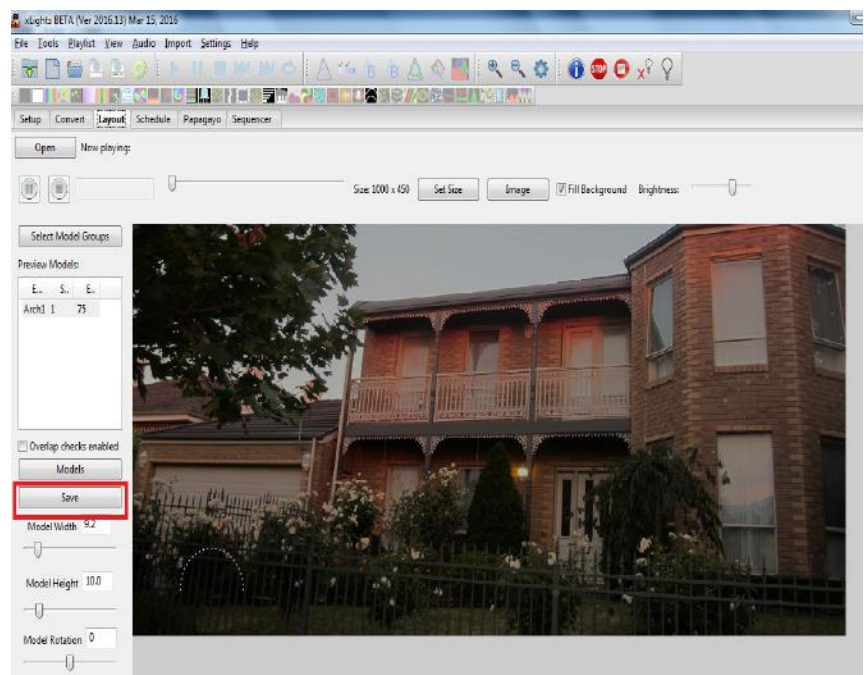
xLights BETA (Ver 2016.13) Mar 15, 2016

File Tools Playlist View Audio Import Settings Help

Setup Convert Layout Schedule Papagayo Sequencer

Open Now playing:

Size: 1000 x 450 Set Size Image Fill Background Brightness:

Select Model Groups

Preview Models:

| E.. | S.. | E.. |
|---|---|---|
| Arch1 | 1 | 75 |

Overlap checks enabled

Models

Save

Model Width 9.2

Model Height 10.0

Model Rotation 0